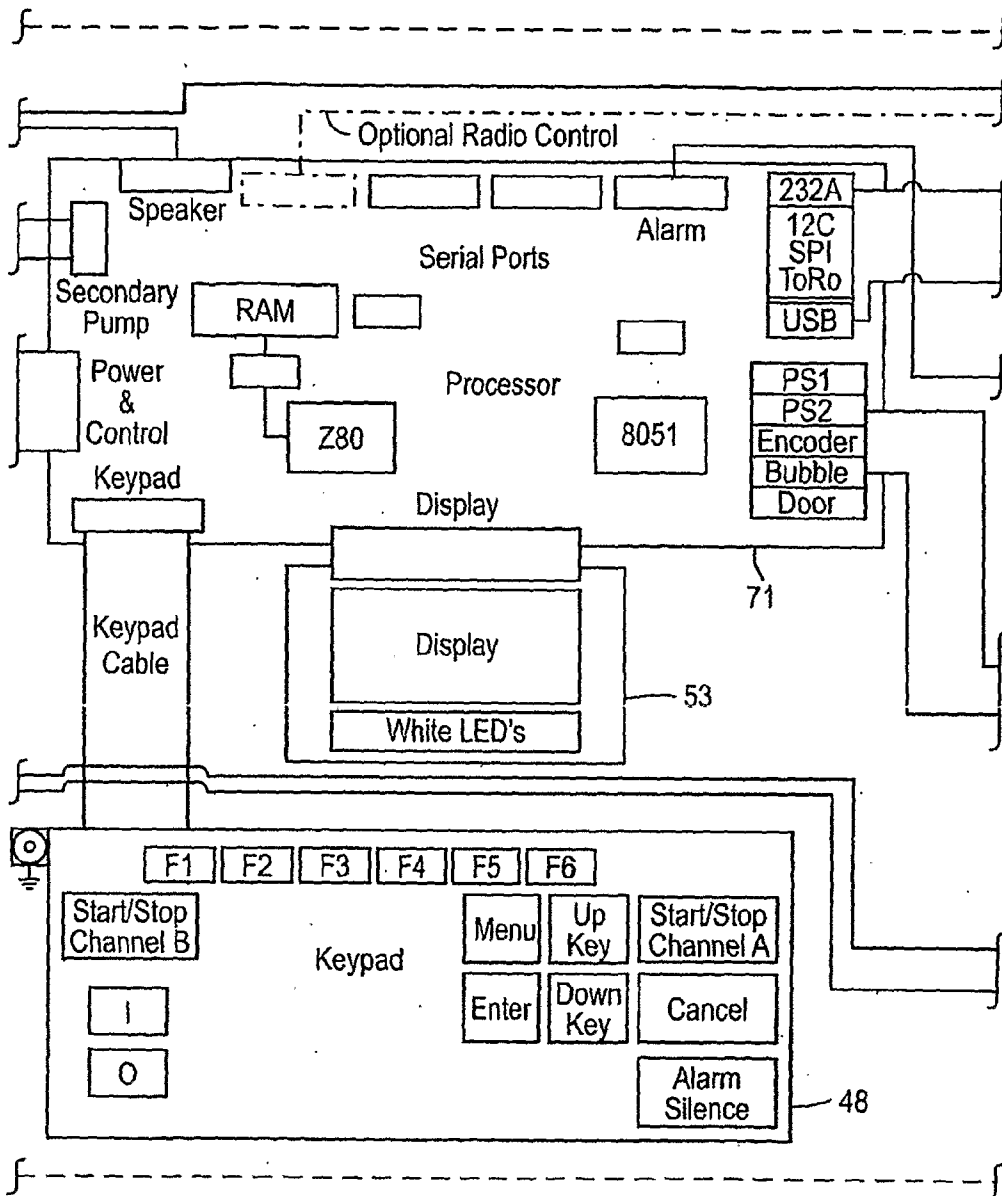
Optional Radio Control

Speaker

Alarm

232A

12C SPI ToRo

USB

Serial Ports

Secondary Pump

RAM

Power & Control

Processor

PS1

PS2

Encoder

Bubble

Door

Z80

8051

Keypad

Display

71

Keypad Cable

Display

53

White LED's

F1 F2 F3 F4 F5 F6

Start/Stop Channel B

Keypad

Menu

Up Key

Start/Stop Channel A

Enter

Down Key

Cancel

I

O

Alarm Silence

48